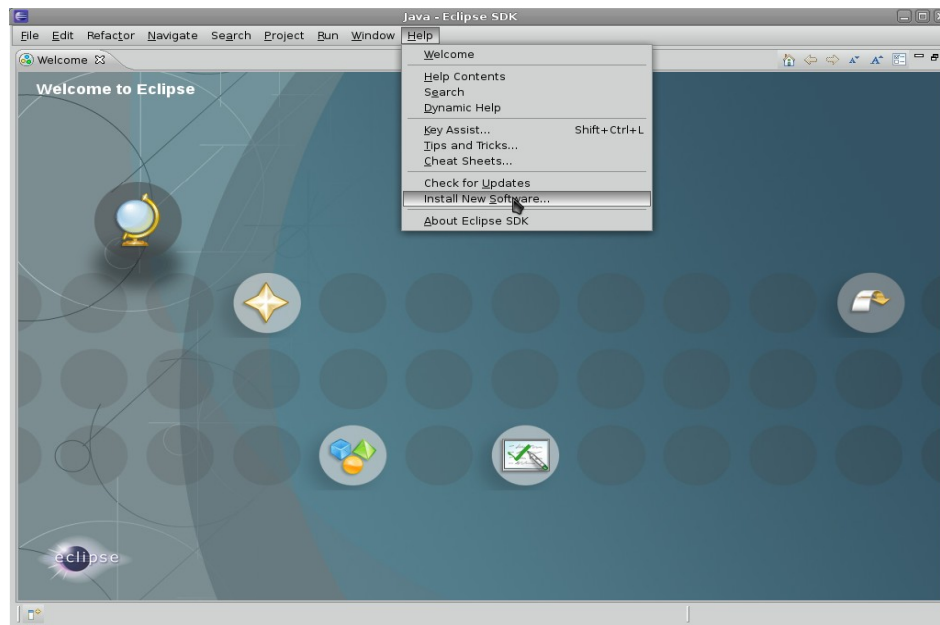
Java - Eclipse SDK

File Edit Refactor Navigate Search Project Run Window Help

Welcome ☒

Welcome to Eclipse

Welcome

Help Contents
Search
Dynamic Help

Key Assist... Shift+Ctrl+L
Tips and Tricks...
Cheat Sheets...

Check for Updates
Install New Software...

About Eclipse SDK

eclipse